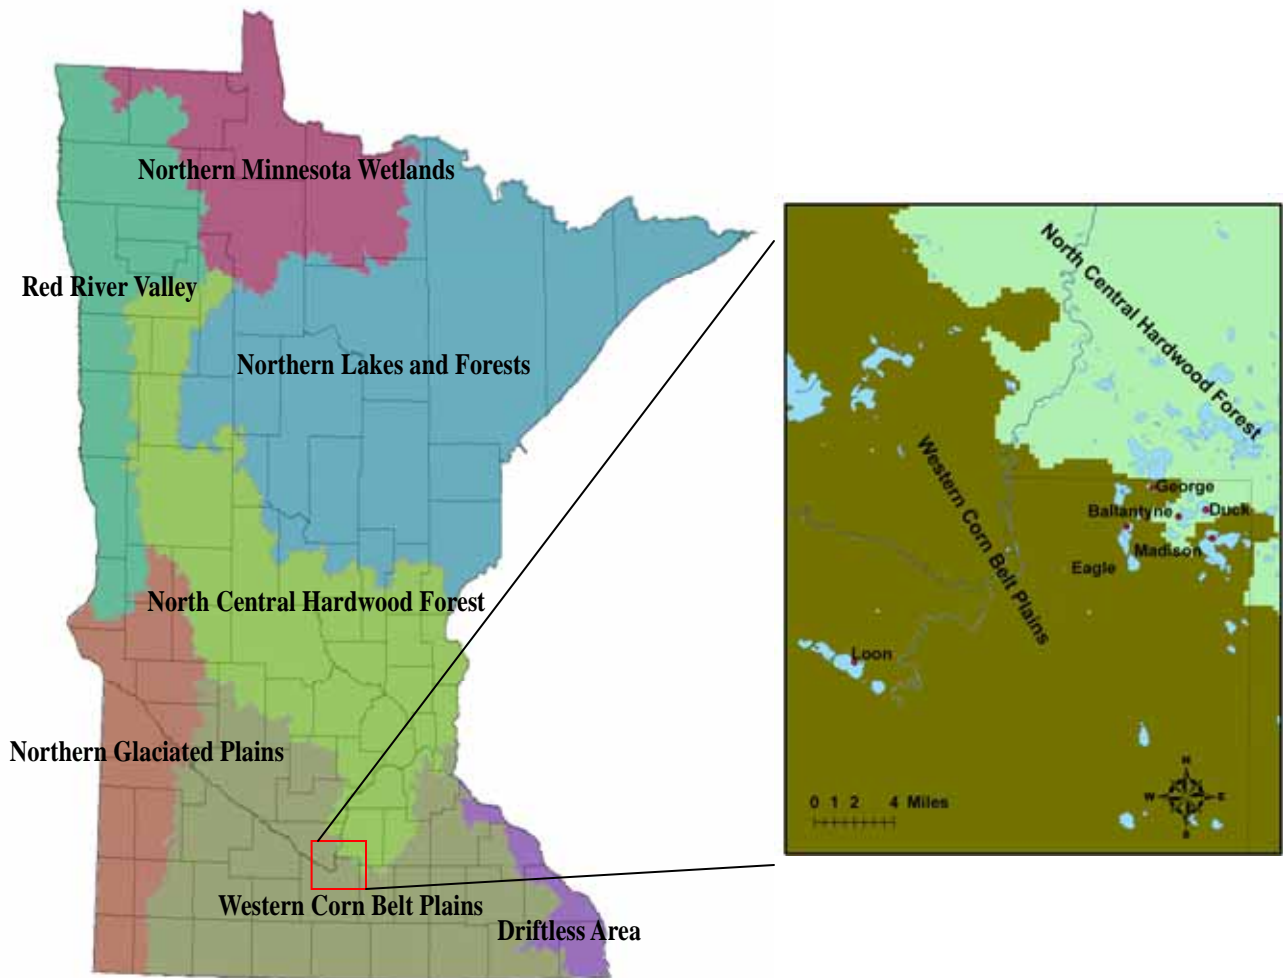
Northern Minnesota Wetlands

Red River Valley

Northern Lakes and Forests

North Central Hardwood Forest

Northern Glaciated Plains

Western Corn Belt Plains

Driftless Area

North Central Hardwood Forest

Western Corn Belt Plains

George

Ballantyne

Duck

Madison

Eagle

Loon

0 1 2 4 Miles

N

W

E

S